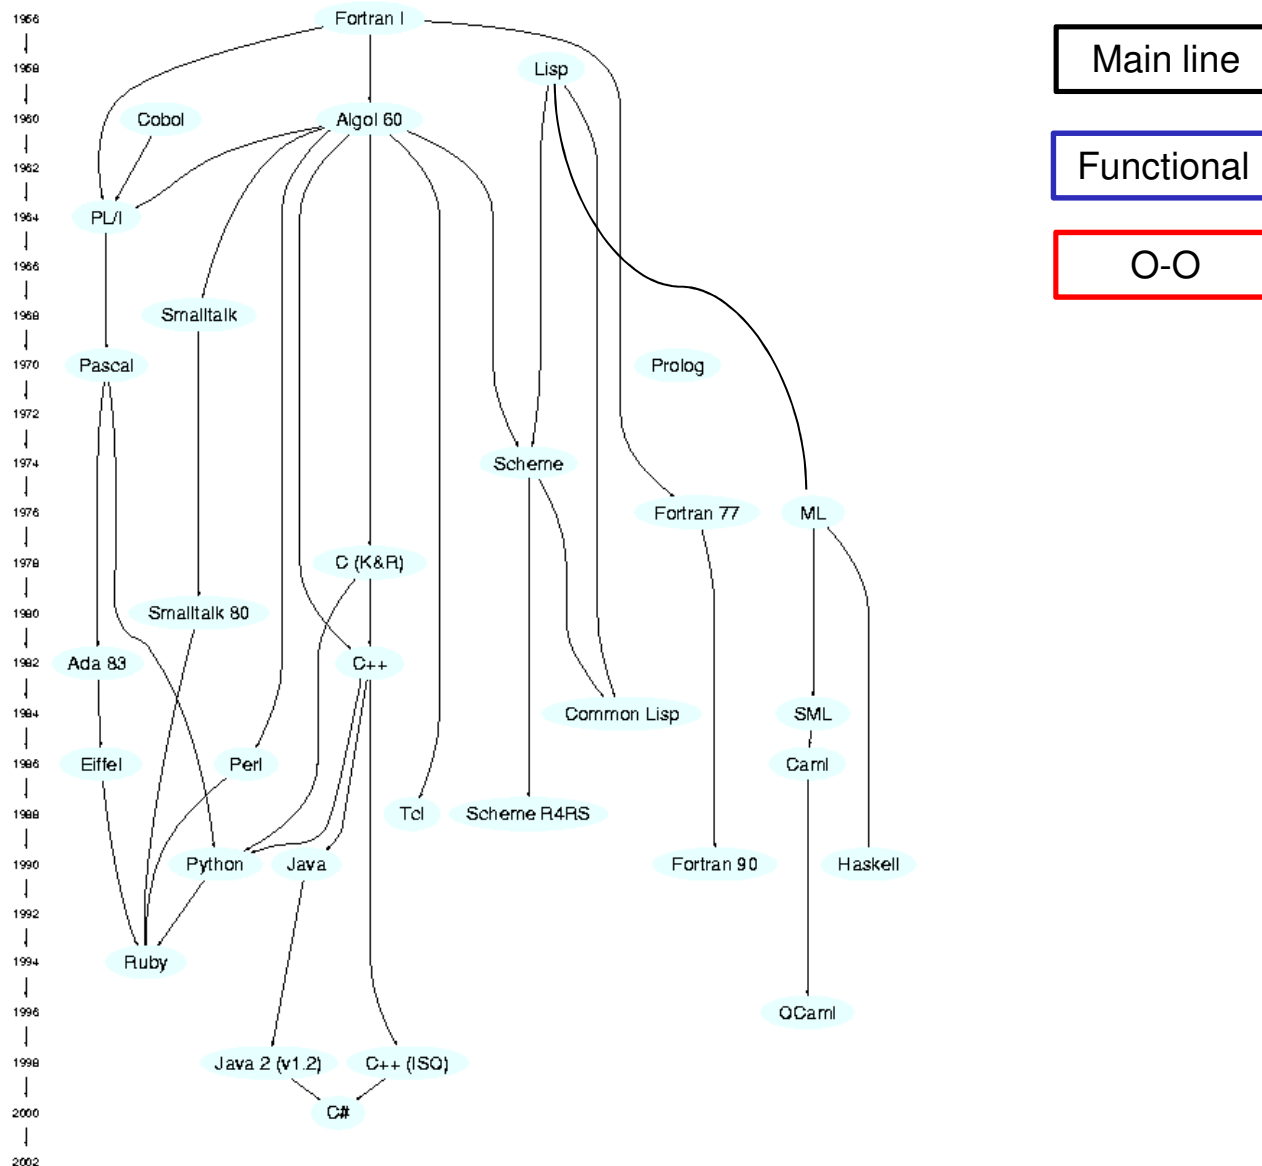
1956
1958
1960
1962
1964
1966
1968
1970
1972
1974
1976
1978
1980
1982
1984
1986
1988
1990
1992
1994
1996
1998
2000
2002

Fortran I
Lisp
Cobol
Algol 60
PL/I
Smalltalk
Pascal
Prolog
Scheme
Fortran 77
ML
C (K&R)
Smalltalk 80
Ada 83
C++
Common Lisp
SML
Eiffel
Perl
Caml
Tcl
Scheme R4RS
Python
Java
Fortran 90
Haskell
Ruby
OCaml
Java 2 (v1.2)
C++ (ISO)
C#

Main line
Functional
O-O